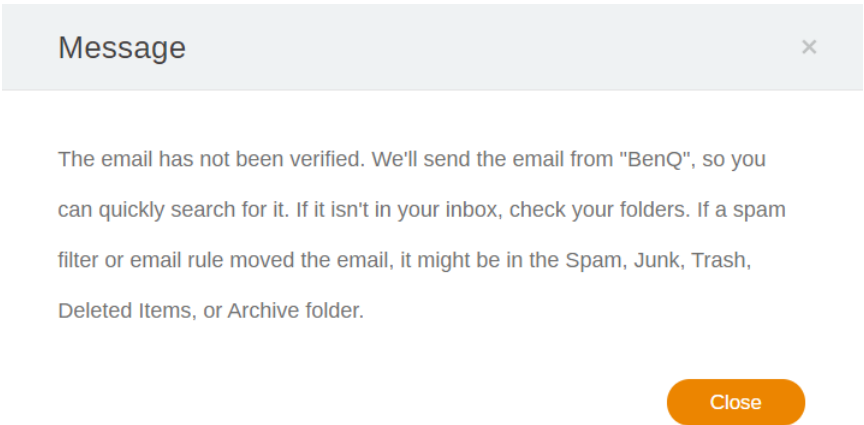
Message

×

The email has not been verified. We'll send the email from "BenQ", so you can quickly search for it. If it isn't in your inbox, check your folders. If a spam filter or email rule moved the email, it might be in the Spam, Junk, Trash, Deleted Items, or Archive folder.

Close